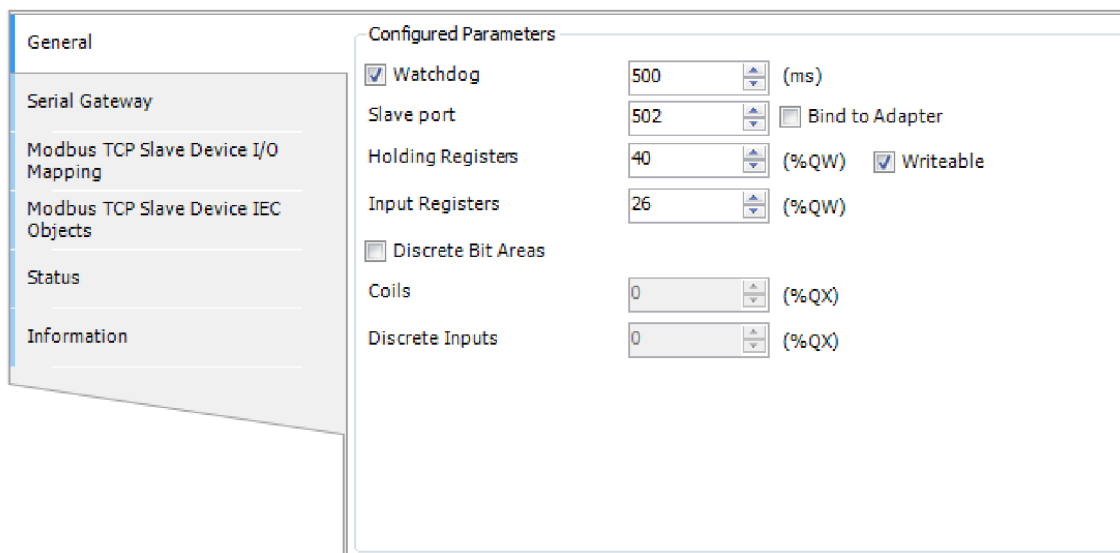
General

Serial Gateway

Modbus TCP Slave Device I/O Mapping

Modbus TCP Slave Device IEC Objects

Status

Information

Configured Parameters

Watchdog 500 (ms)

Slave port 502 Bind to Adapter

Holding Registers 40 (%QW) Writeable

Input Registers 26 (%QW)

Discrete Bit Areas

Coils 0 (%QX)

Discrete Inputs 0 (%QX)